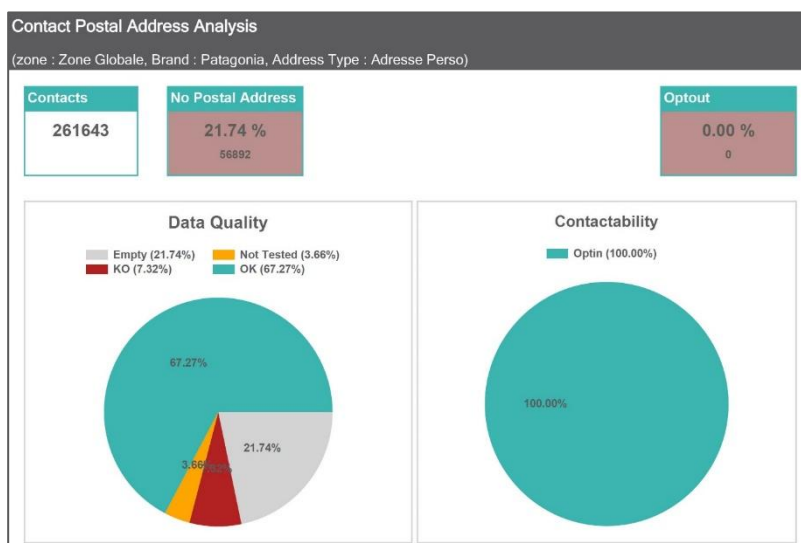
Contact Postal Address Analysis

(zone : Zone Globale, Brand : Patagonia, Address Type : Adresse Perso)

Contacts
261643

No Postal Address
21.74 %
56892

Optout
0.00 %
0

Data Quality

Empty (21.74%)
Not Tested (3.66%)
KO (7.32%)
OK (67.27%)

67.27%
21.74%
3.66%
7.32%

Contactability

Optin (100.00%)

100.00%